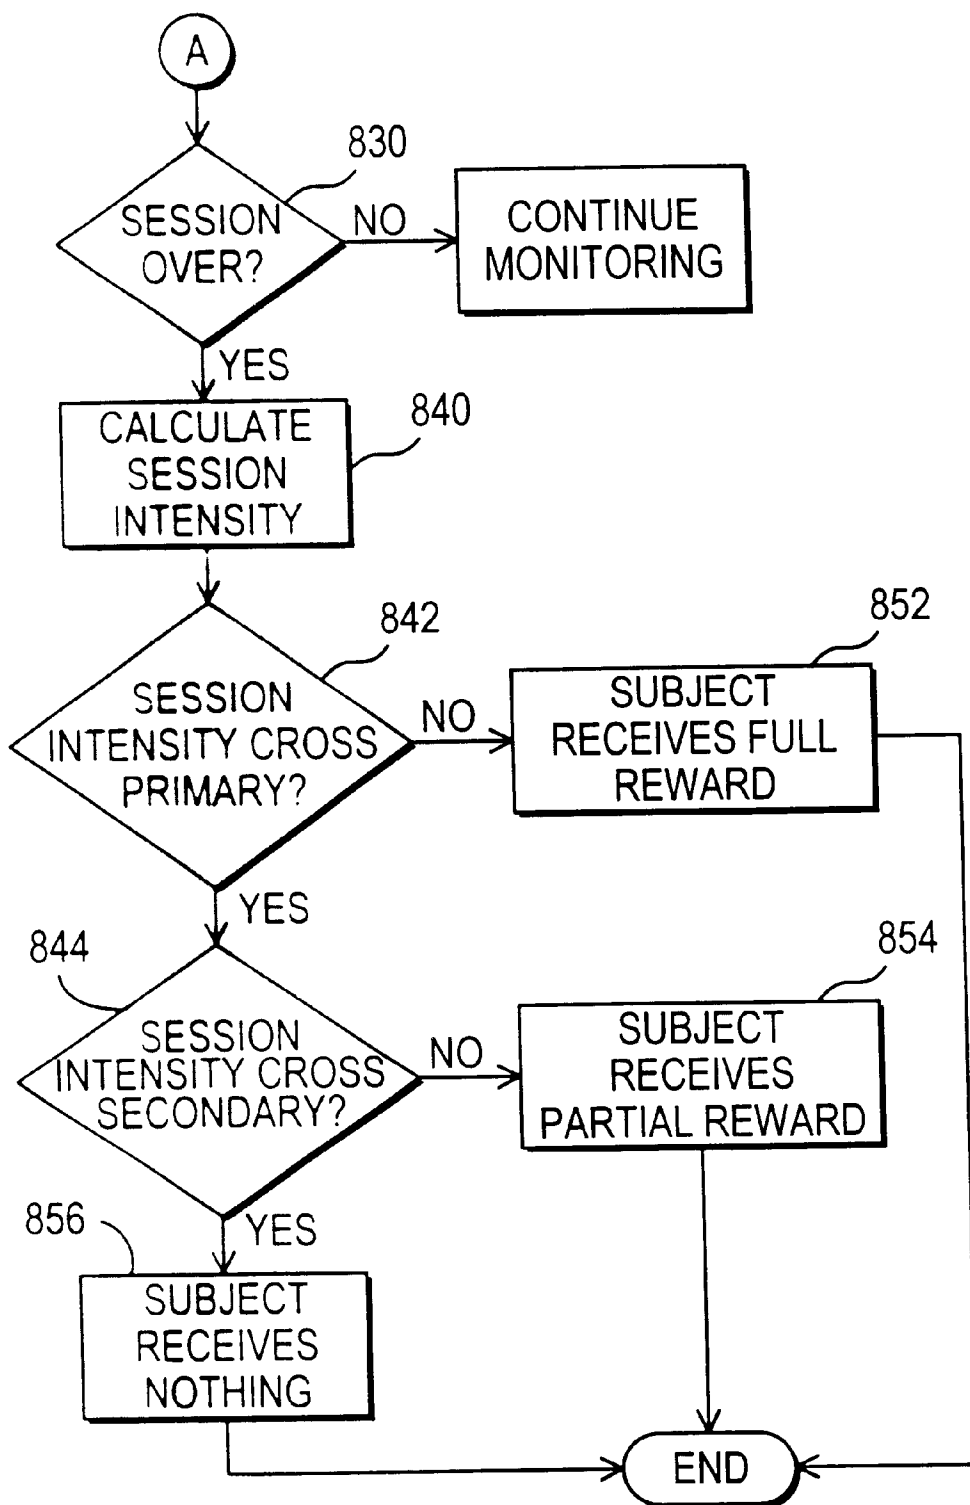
A

830

SESSION OVER?

NO

CONTINUE MONITORING

YES

CALCULATE SESSION INTENSITY

840

842

SESSION INTENSITY CROSS PRIMARY?

NO

852

SUBJECT RECEIVES FULL REWARD

YES

844

SESSION INTENSITY CROSS SECONDARY?

NO

854

SUBJECT RECEIVES PARTIAL REWARD

856

YES

SUBJECT RECEIVES NOTHING

END